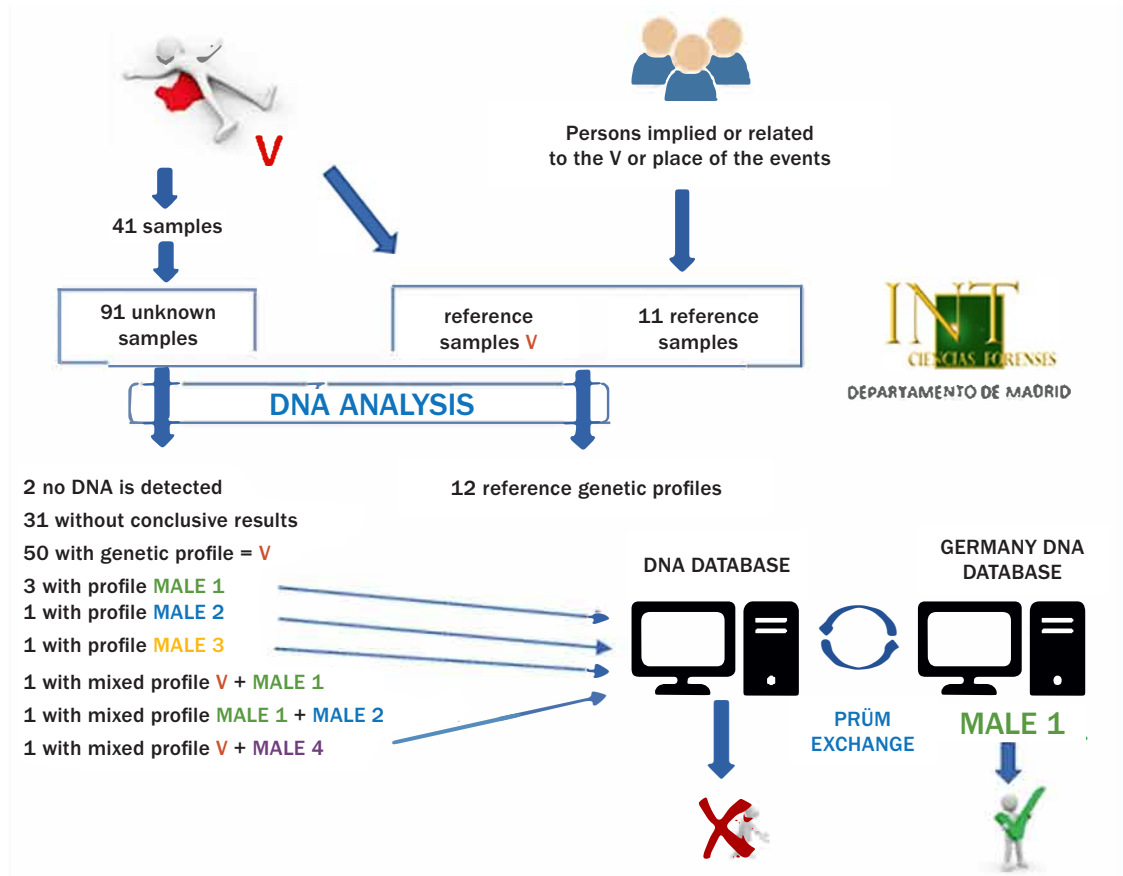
V

Persons implied or related to the V or place of the events

41 samples

91 unknown samples

reference samples V

11 reference samples

INT
CIENCIAS FORENSES
DEPARTAMENTO DE MADRID

DNA ANALYSIS

2 no DNA is detected
31 without conclusive results
50 with genetic profile = V
3 with profile MALE 1
1 with profile MALE 2
1 with profile MALE 3
1 with mixed profile V + MALE 1
1 with mixed profile MALE 1 + MALE 2
1 with mixed profile V + MALE 4

12 reference genetic profiles

DNA DATABASE

GERMANY DNA DATABASE

PRÜM EXCHANGE

MALE 1